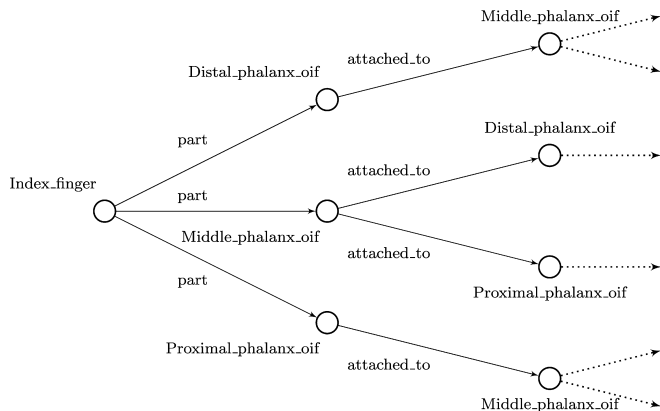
Middle_phalanx_oif

attached_to

Distal_phalanx_oif

part

Distal_phalanx_oif

attached_to

Index_finger

part

Middle_phalanx_oif

attached_to

part

Proximal_phalanx_oif

Proximal_phalanx_oif

attached_to

Middle_phalanx_oif